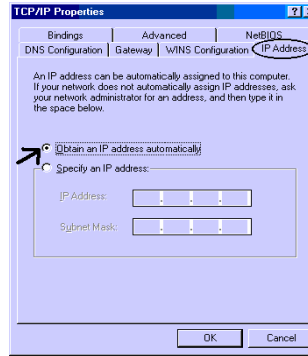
TCP/IP Properties ? X

Bindings | Advanced | NetBIOS
DNS Configuration | Gateway | WINS Configuration | IP Address

An IP address can be automatically assigned to this computer. If your network does not automatically assign IP addresses, ask your network administrator for an address, and then type it in the space below.

Obtain an IP address automatically

Specify an IP address:

IP Address: . . .

Subnet Mask: . . .

OK Cancel